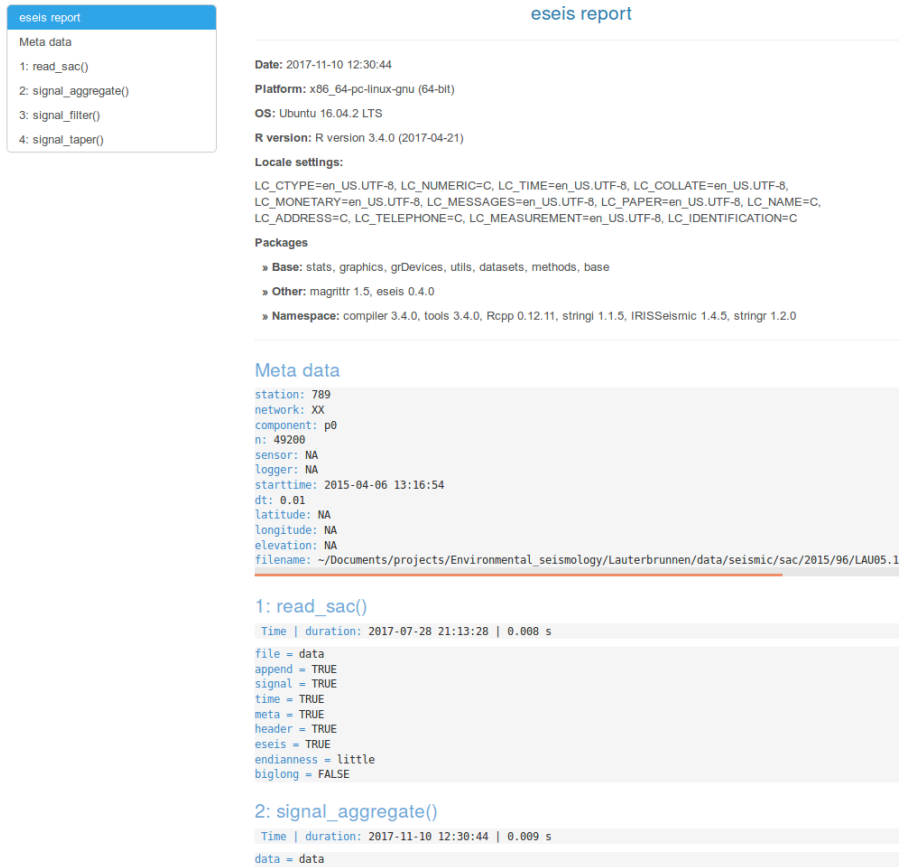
eseis report
Meta data
1: read_sac()
2: signal_aggregate()
3: signal_filter()
4: signal_taper()

eseis report

**Date:** 2017-11-10 12:30:44

**Platform:** x86_64-pc-linux-gnu (64-bit)

**OS:** Ubuntu 16.04.2 LTS

**R version:** R version 3.4.0 (2017-04-21)

**Locale settings:**

LC_CTYPE=en_US.UTF-8, LC_NUMERIC=C, LC_TIME=en_US.UTF-8, LC_COLLATE=en_US.UTF-8, LC_MONETARY=en_US.UTF-8, LC_MESSAGES=en_US.UTF-8, LC_PAPER=en_US.UTF-8, LC_NAME=C, LC_ADDRESS=C, LC_TELEPHONE=C, LC_MEASUREMENT=en_US.UTF-8, LC_IDENTIFICATION=C

**Packages**

» **Base:** stats, graphics, grDevices, utils, datasets, methods, base

» **Other:** magrittr 1.5, eseis 0.4.0

» **Namespace:** compiler 3.4.0, tools 3.4.0, Rcpp 0.12.11, stringi 1.1.5, IRISSeismic 1.4.5, stringr 1.2.0

Meta data

station: 789
network: XX
component: p0
n: 49200
sensor: NA
logger: NA
starttime: 2015-04-06 13:16:54
dt: 0.01
latitude: NA
longitude: NA
elevation: NA
filename: ~/Documents/projects/Environmental_seismology/Lauterbrunnen/data/seismic/sac/2015/96/LAU05.1

1: read_sac()

Time | duration: 2017-07-28 21:13:28 | 0.008 s

file = data
append = TRUE
signal = TRUE
time = TRUE
meta = TRUE
header = TRUE
eseis = TRUE
endianness = little
biglong = FALSE

2: signal_aggregate()

Time | duration: 2017-11-10 12:30:44 | 0.009 s

data = data